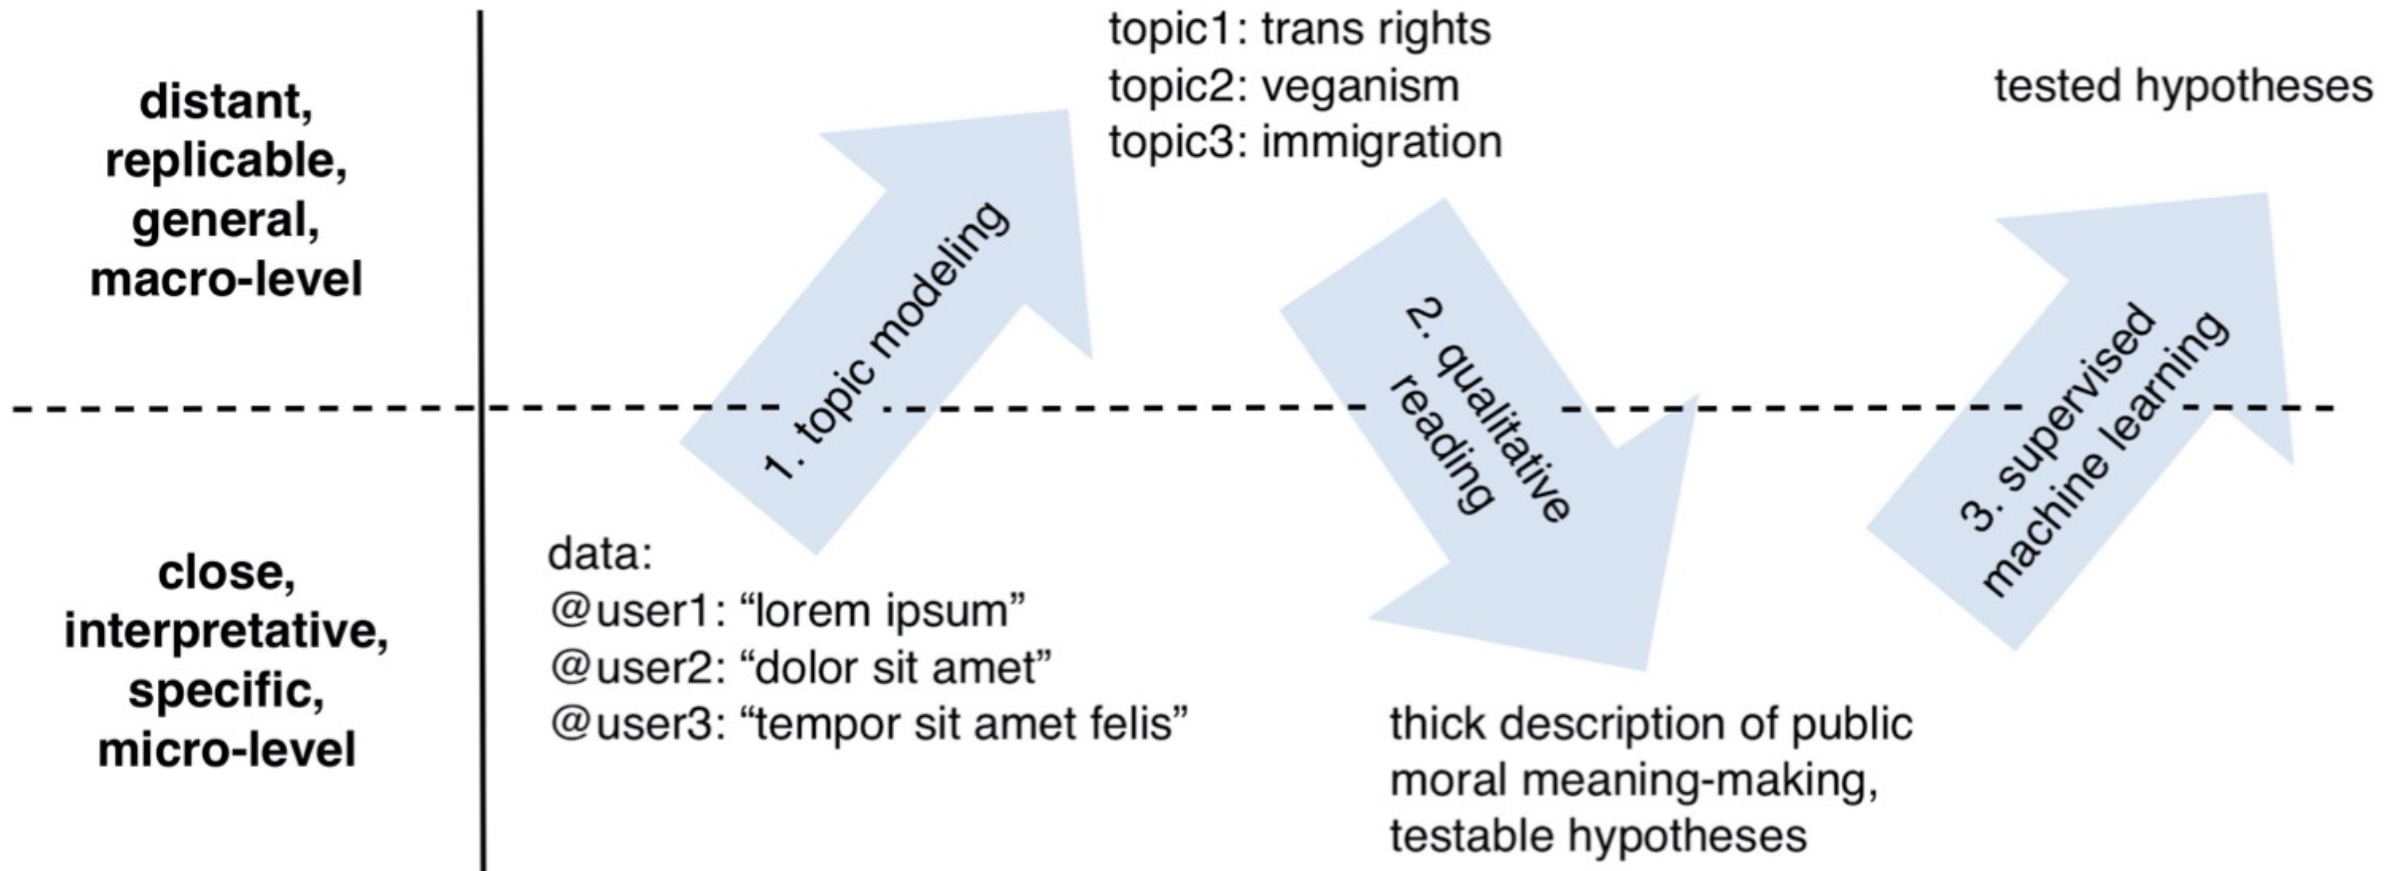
distant, replicable, general, macro-level

topic1: trans rights
topic2: veganism
topic3: immigration

tested hypotheses

1. topic modeling

2. qualitative reading

3. supervised machine learning

close, interpretative, specific, micro-level

data:
@user1: “lorem ipsum”
@user2: “dolor sit amet”
@user3: “tempor sit amet felis”

thick description of public moral meaning-making, testable hypotheses